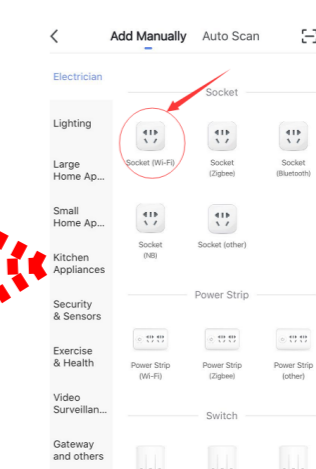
<

Add Manually

Auto Scan

Electrician

Lighting

Large Home Ap...

Small Home Ap...

Kitchen Appliances

Security & Sensors

Exercise & Health

Video Surveillan...

Gateway and others

Socket

Socket (Wi-Fi)

Socket (Zigbee)

Socket (Bluetooth)

Socket (NB)

Socket (other)

Power Strip

Power Strip (Wi-Fi)

Power Strip (Zigbee)

Power Strip (other)

Switch